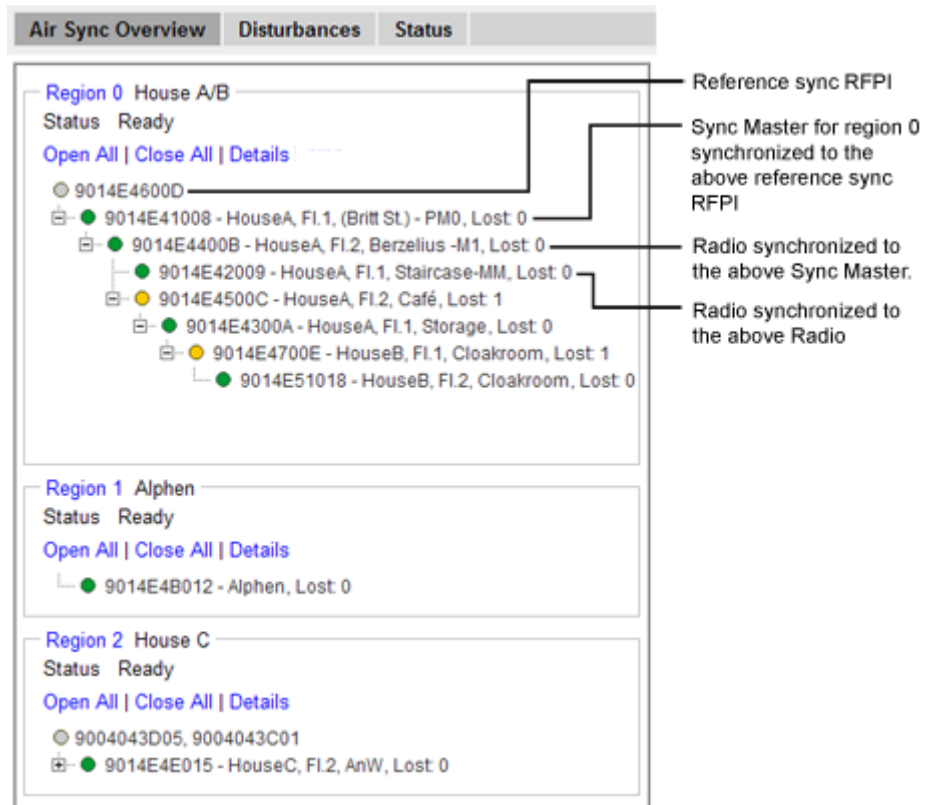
Air Sync Overview | Disturbances | Status

Region 0 House A/B
Status Ready
Open All | Close All | Details

9014E4600D
9014E41008 - HouseA, Fl.1, (Britt St.) - PM0, Lost: 0
9014E4400B - HouseA, Fl.2, Berzelius -M1, Lost: 0
9014E42009 - HouseA, Fl.1, Staircase-MM, Lost: 0
9014E4500C - HouseA, Fl.2, Café, Lost: 1
9014E4300A - HouseA, Fl.1, Storage, Lost: 0
9014E4700E - HouseB, Fl.1, Cloakroom, Lost: 1
9014E51018 - HouseB, Fl.2, Cloakroom, Lost: 0

Reference sync RFPI

Sync Master for region 0 synchronized to the above reference sync RFPI

Radio synchronized to the above Sync Master.

Radio synchronized to the above Radio

Region 1 Alphen
Status Ready
Open All | Close All | Details

9014E4B012 - Alphen, Lost: 0

Region 2 House C
Status Ready
Open All | Close All | Details

9004043D05, 9004043C01
9014E4E015 - HouseC, Fl.2, AnW, Lost: 0